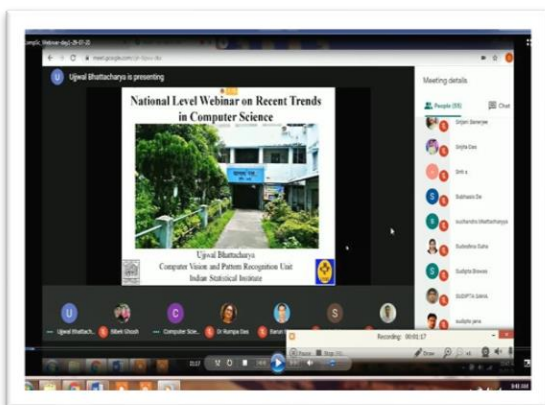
Ujjwal Bhattacharya is presenting

National Level Webinar on Recent Trends in Computer Science

Ujjwal Bhattacharya
Computer Vision and Pattern Recognition Unit
Indian Statistical Institute

Meeting details

People (55)

Chat

Srijani Banerjee

Snigdha Das

Sinh a

Subhasis De

Sudhanshu Bhattacharya

Sudeshna Saha

Sudipta Biswas

SUDIPTA SAHA

sudipta jana

Ujjwal Bhattach...

Bibek Ghosh

Computer Scie...

Dr Rumpa Das

Recording: 00:01:17

Pause

Stop

Draw